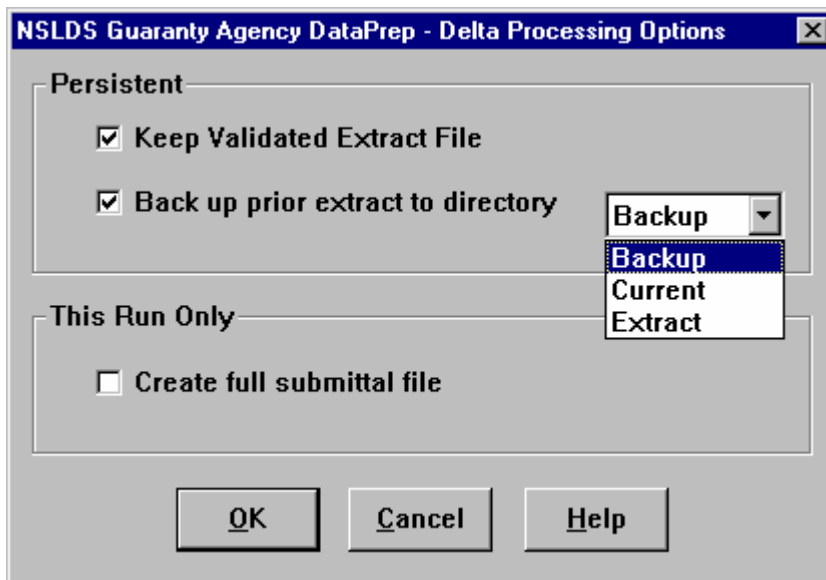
NSLDS Guaranty Agency DataPrep - Delta Processing Options

Persistent

☑ Keep Validated Extract File

☑ Back up prior extract to directory

Backup

Backup
Current
Extract

This Run Only

☐ Create full submittal file

OK

Cancel

Help